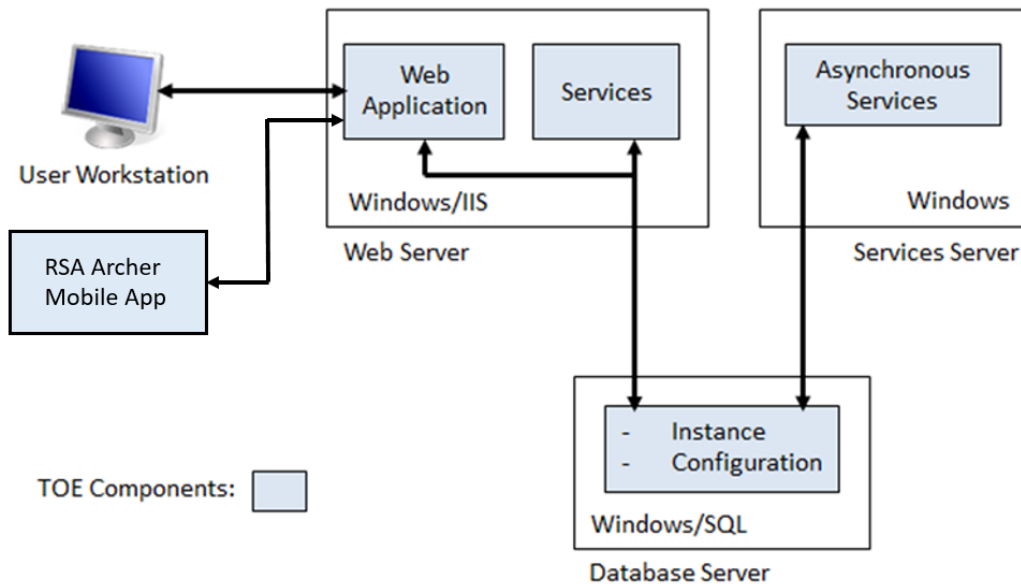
User Workstation

RSA Archer Mobile App

Web Application

Services

Windows/IIS

Web Server

Asynchronous Services

Windows

Services Server

- Instance
- Configuration

Windows/SQL

Database Server

TOE Components: